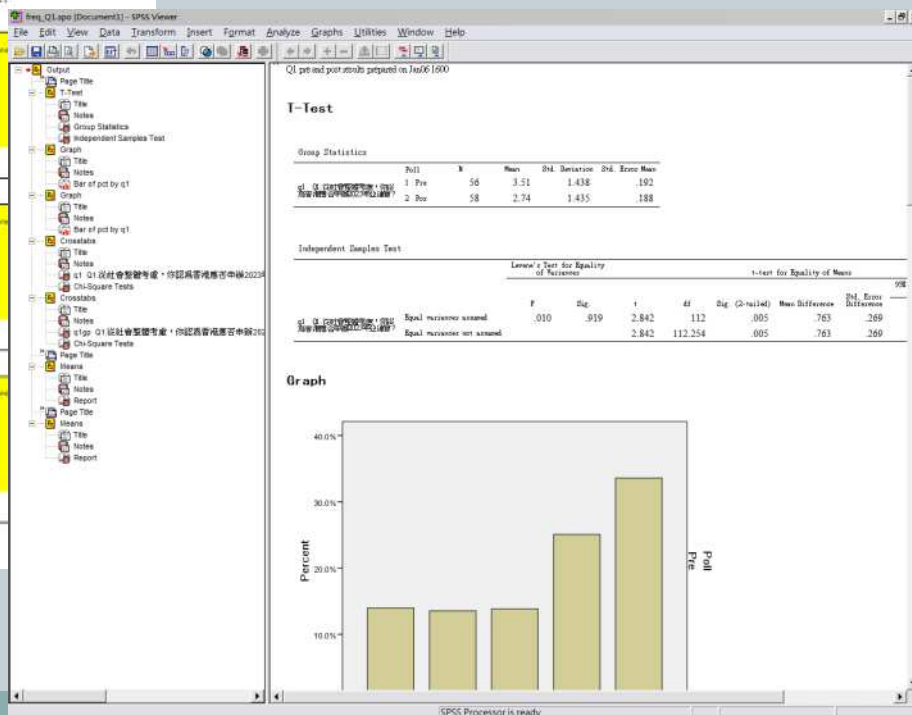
freq_Q1.spo [Document1] - SPSS Viewer

File Edit View Data Transform Insert Format Analyze Graphs Utilities Window Help

Output
Page Title
T-Test
Title
Notes
Group Statistics
Independent Samples Test
Graph
Title
Notes
Bar of pct by q1
Graph
Title
Notes
Bar of pct by q1
Crosstabs
Title
Notes
q1 Q1.從社會整體考慮，你認爲香港應否申辦2023
Chi-Square Tests
Crosstabs
Title
Notes
q1gp Q1.從社會整體考慮，你認爲香港應否申辦202
Chi-Square Tests
Page Title
Means
Title
Notes
Report
Page Title
Means
Title
Notes
Report

Q1 pre and post results prepared on Jan06 1600

T-Test

Group Statistics

| | Poll | N | Mean | Std. Deviation | Std. Error Mean |
|---|---|---|---|---|---|
| q1 Q1.從社會整體考慮，你認爲香港應否申辦2023亞運會? | 1 Pre | 56 | 3.51 | 1.438 | .192 |
| | 2 Pos | 58 | 2.74 | 1.435 | .188 |

Independent Samples Test

| | | Levene's Test for Equality of Variances F | Sig. | t-test for Equality of Means t | df | Sig. (2-tailed) | Mean Difference | Std. Error Difference | 95% |
|---|---|---|---|---|---|---|---|---|---|
| q1 Q1.從社會整體考慮，你認爲香港應否申辦2023亞運會? | Equal variances assumed | .010 | .919 | 2.842 | 112 | .005 | .763 | .269 | |
| | Equal variances not assumed | | | 2.842 | 112.254 | .005 | .763 | .269 | |

Graph

40.0%
30.0%
20.0%
10.0%
Percent
Poll
Pre

SPSS Processor is ready